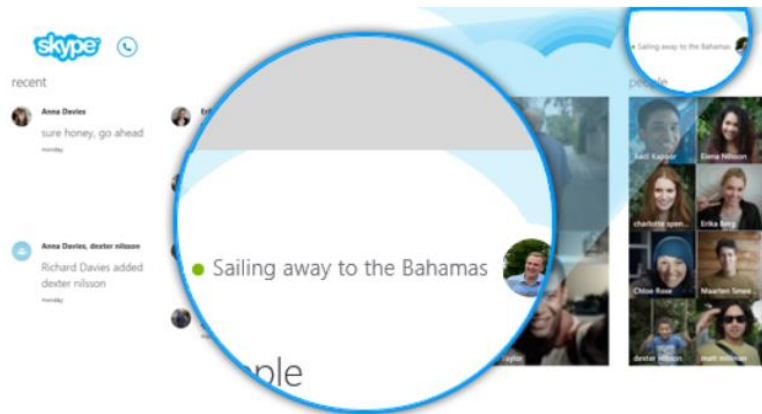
skype

recent

Anna Davies
sure honey, go ahead
monday

Anna Davies, dexter nilsson
Richard Davies added dexter nilsson

Sailing away to the Bahamas

ople

Sailing away to the Bahamas

people

Neil Kapoor
Elena Nilsson
charlotte spen...
Erika Berg
Chloe Rose
Maarten Smee...
dexter nilsson
matt millman
aylor